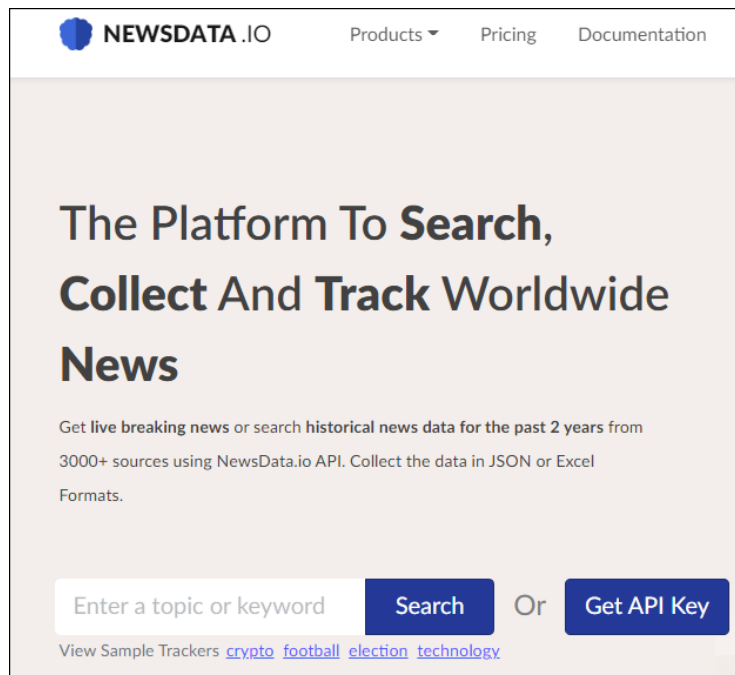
NEWSDATA .IO

Products

Pricing

Documentation

The Platform To Search, Collect And Track Worldwide News

Get live breaking news or search historical news data for the past 2 years from 3000+ sources using NewsData.io API. Collect the data in JSON or Excel Formats.

Enter a topic or keyword

Search

Or

Get API Key

View Sample Trackers crypto football election technology